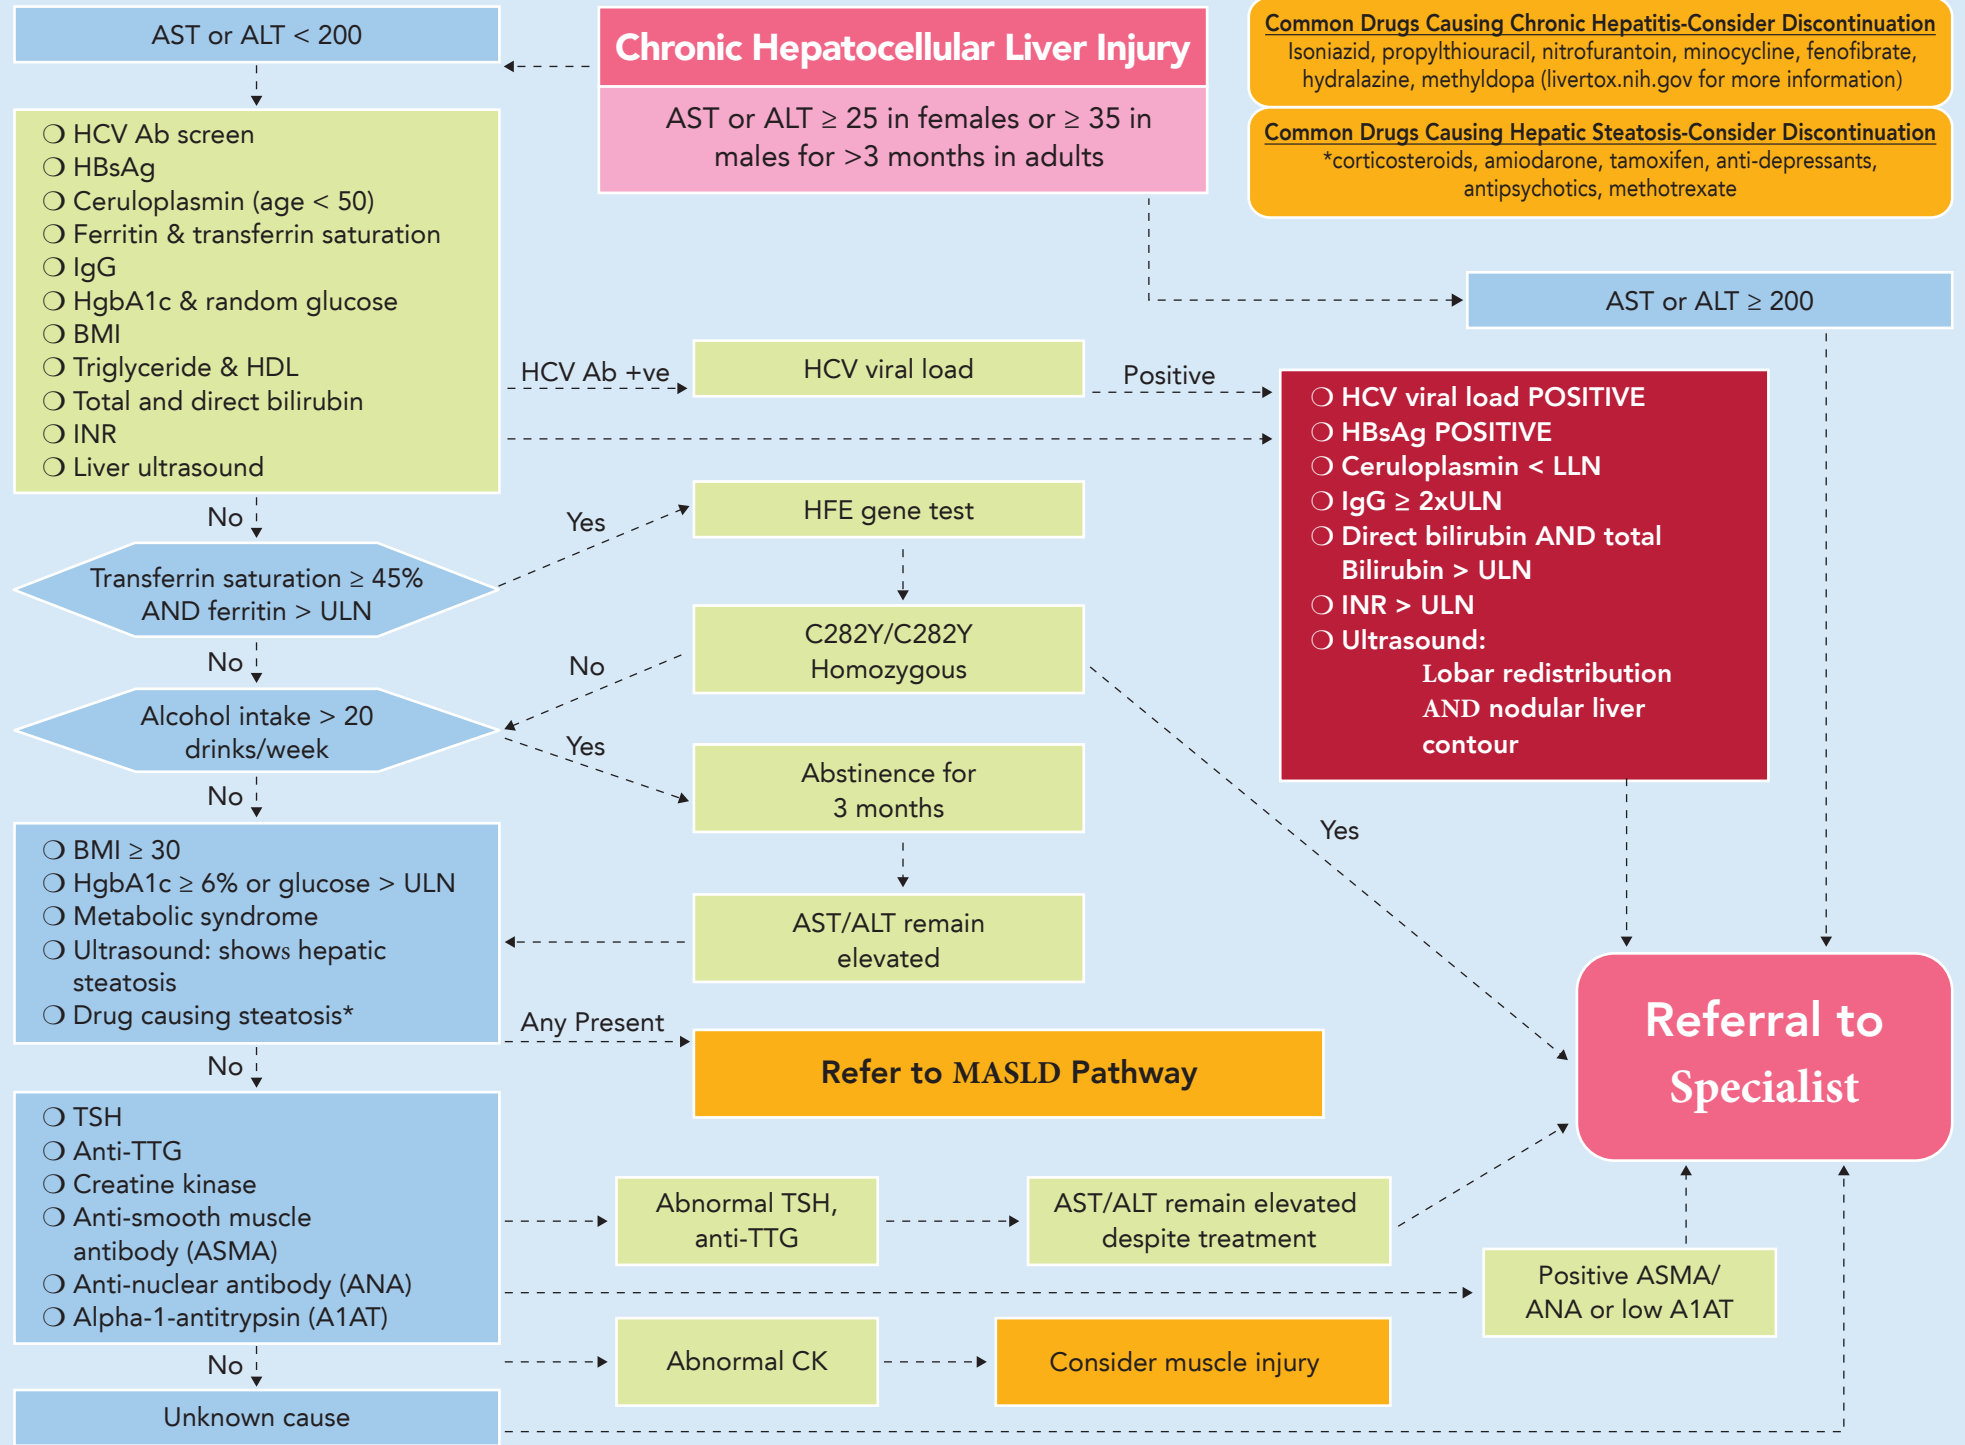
Chronic Hepatocellular Liver Injury

AST or ALT ≥ 25 in females or ≥ 35 in males for >3 months in adults

Common Drugs Causing Chronic Hepatitis-Consider Discontinuation
Isoniazid, propylthiouracil, nitrofurantoin, minocycline, fenofibrate, hydralazine, methyldopa (livertox.nih.gov for more information)

Common Drugs Causing Hepatic Steatosis-Consider Discontinuation
*corticosteroids, amiodarone, tamoxifen, anti-depressants, antipsychotics, methotrexate

AST or ALT < 200

❍ HCV Ab screen
❍ HBsAg
❍ Ceruloplasmin (age < 50)
❍ Ferritin & transferrin saturation
❍ IgG
❍ HgbA1c & random glucose
❍ BMI
❍ Triglyceride & HDL
❍ Total and direct bilirubin
❍ INR
❍ Liver ultrasound

AST or ALT ≥ 200

HCV Ab +ve

HCV viral load

Positive

❍ HCV viral load POSITIVE
❍ HBsAg POSITIVE
❍ Ceruloplasmin < LLN
❍ IgG ≥ 2xULN
❍ Direct bilirubin AND total Bilirubin > ULN
❍ INR > ULN
❍ Ultrasound:
Lobar redistribution AND nodular liver contour

No

Yes

HFE gene test

Transferrin saturation ≥ 45% AND ferritin > ULN

No

C282Y/C282Y Homozygous

No

Alcohol intake > 20 drinks/week

Yes

Abstinence for 3 months

No

Yes

❍ BMI ≥ 30
❍ HgbA1c ≥ 6% or glucose > ULN
❍ Metabolic syndrome
❍ Ultrasound: shows hepatic steatosis
❍ Drug causing steatosis*

AST/ALT remain elevated

Referral to Specialist

Any Present

Refer to MASLD Pathway

No

❍ TSH
❍ Anti-TTG
❍ Creatine kinase
❍ Anti-smooth muscle antibody (ASMA)
❍ Anti-nuclear antibody (ANA)
❍ Alpha-1-antitrypsin (A1AT)

Abnormal TSH, anti-TTG

AST/ALT remain elevated despite treatment

Positive ASMA/ ANA or low A1AT

Abnormal CK

Consider muscle injury

No

Unknown cause